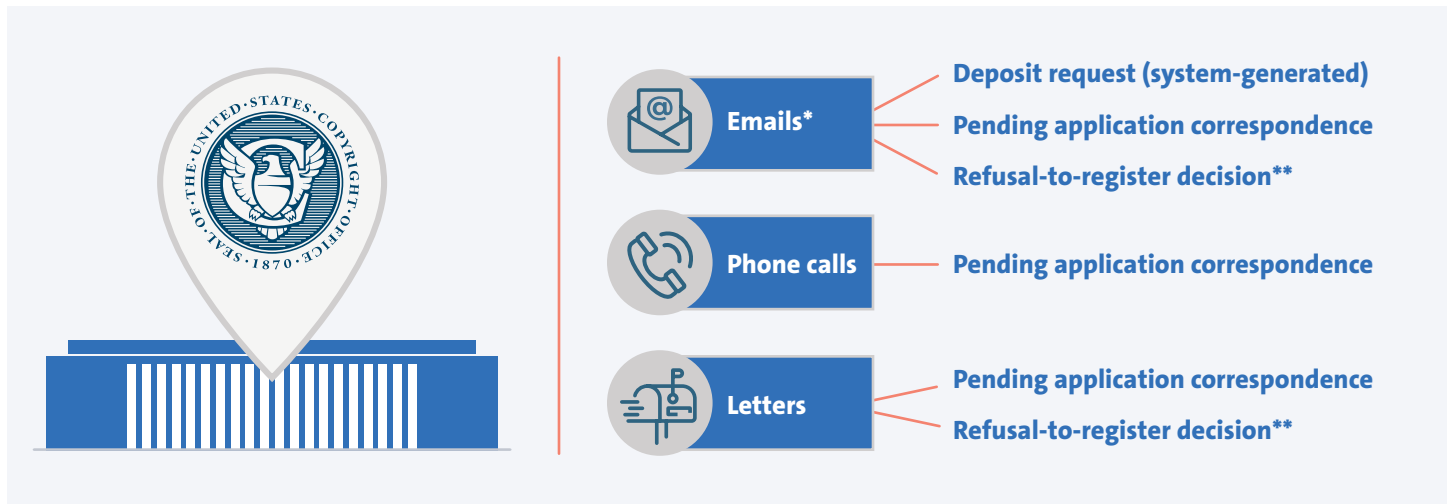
SEAL · OF · THE · UNITED · STATES · COPYRIGHT · OFFICE · 1870

Emails*

Deposit request (system-generated)

Pending application correspondence

Refusal-to-register decision**

Phone calls

Pending application correspondence

Letters

Pending application correspondence

Refusal-to-register decision**